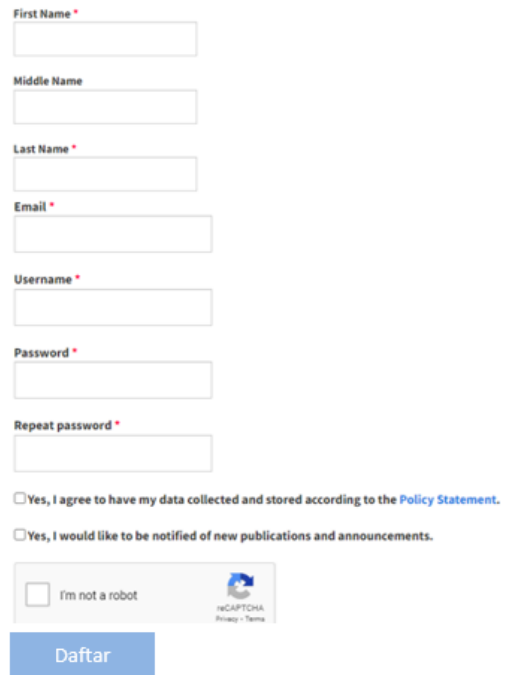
First Name *

Middle Name

Last Name *

Email *

Username *

Password *

Repeat password *

Yes, I agree to have my data collected and stored according to the Policy Statement.

Yes, I would like to be notified of new publications and announcements.

I'm not a robot

reCAPTCHA
Privacy - Terms

Daftar